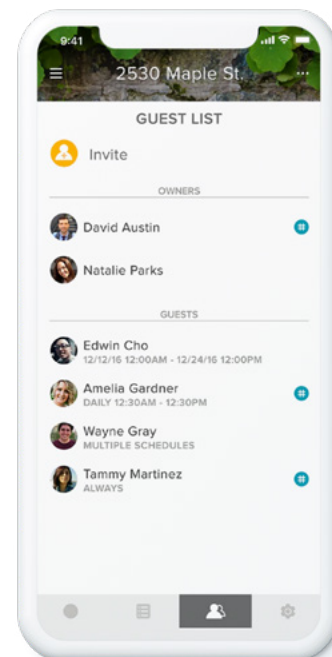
9:41

2530 Maple St.

GUEST LIST

Invite

OWNERS

David Austin

Natalie Parks

GUESTS

Edwin Cho
12/12/16 12:00AM - 12/24/16 12:00PM

Amelia Gardner
DAILY 12:30AM - 12:30PM

Wayne Gray
MULTIPLE SCHEDULES

Tammy Martinez
ALWAYS